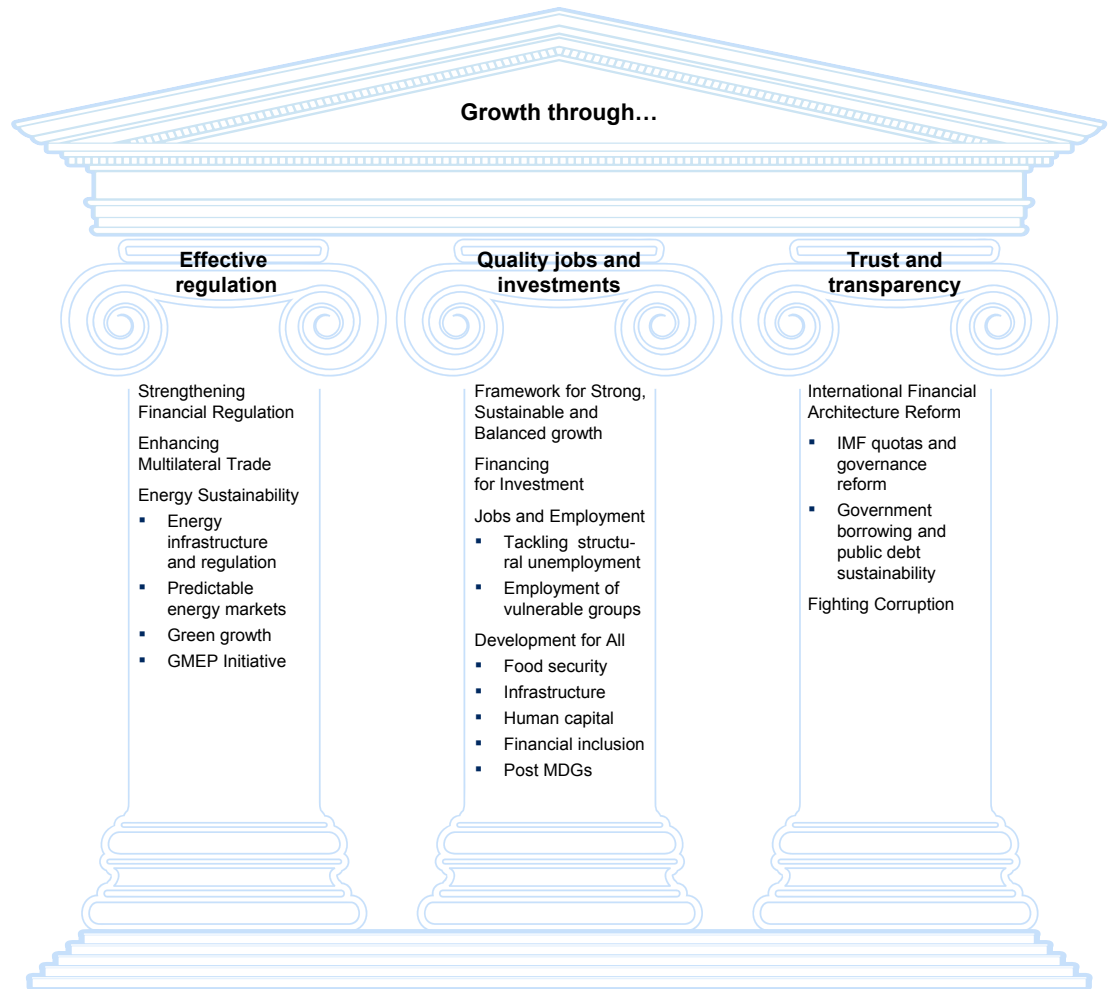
Growth through…

Effective regulation

Strengthening Financial Regulation

Enhancing Multilateral Trade

Energy Sustainability

- Energy infrastructure and regulation
- Predictable energy markets
- Green growth
- GMEP Initiative

Quality jobs and investments

Framework for Strong, Sustainable and Balanced growth

Financing for Investment

Jobs and Employment

- Tackling structural unemployment
- Employment of vulnerable groups

Development for All

- Food security
- Infrastructure
- Human capital
- Financial inclusion
- Post MDGs

Trust and transparency

International Financial Architecture Reform

- IMF quotas and governance reform
- Government borrowing and public debt sustainability

Fighting Corruption